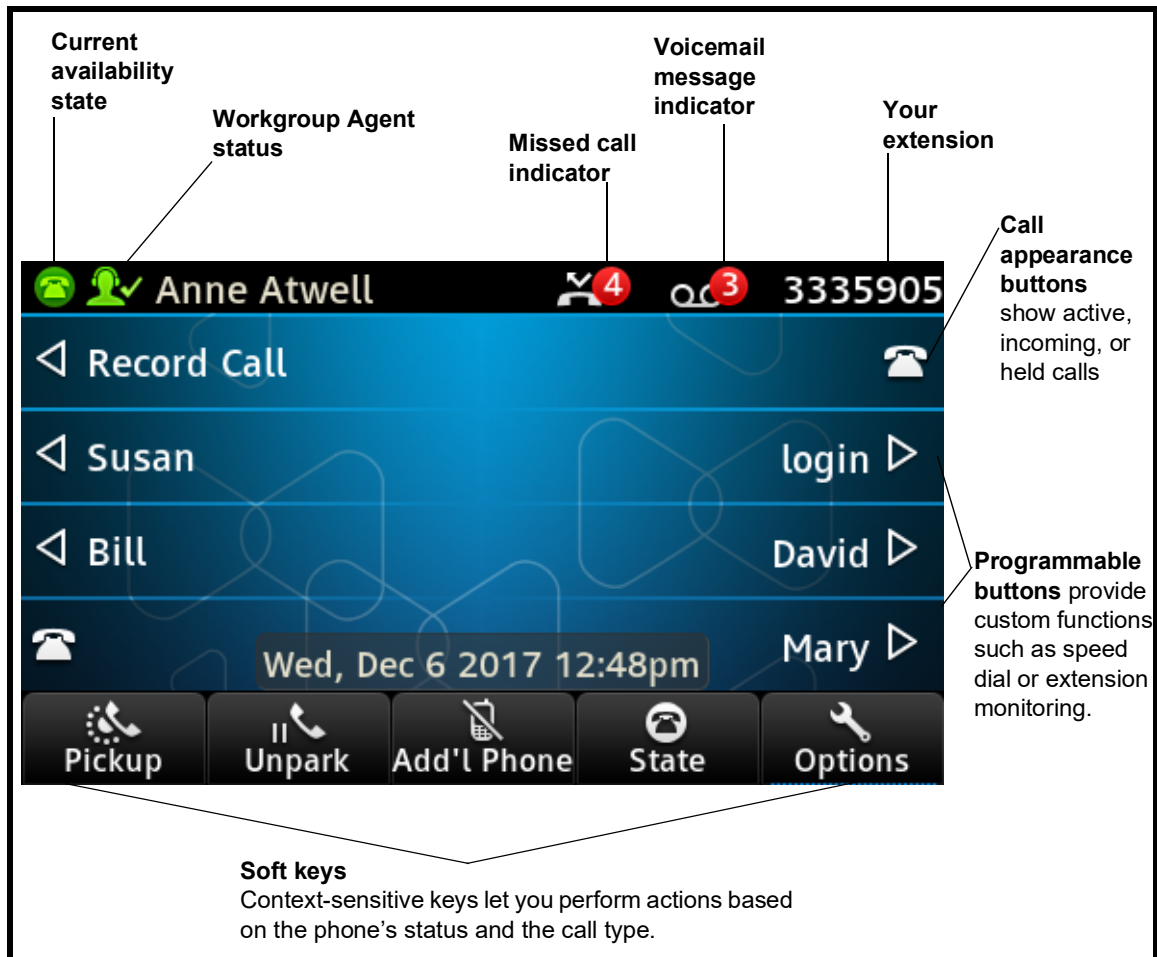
Current availability state

Workgroup Agent status

Missed call indicator

Voicemail message indicator

Your extension

Call appearance buttons show active, incoming, or held calls

Anne Atwell 4 3 3335905

Record Call

Susan

login

Bill

David

Mary

Wed, Dec 6 2017 12:48pm

Programmable buttons provide custom functions such as speed dial or extension monitoring.

Pickup

Unpark

Add'l Phone

State

Options

Soft keys
Context-sensitive keys let you perform actions based on the phone's status and the call type.